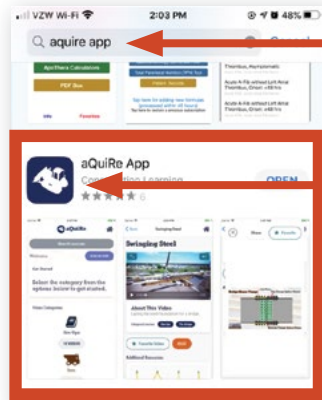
VZW Wi-Fi 2:03 PM 48%

aquire app

Cancel

Apotheca Calculations

PDF Box

Info Favorites

Video lessons

Tap here to add new formulas

Thrombus, Asymptomatic

Acute A-Fib without Left Atrial Thrombus, Onset <48 hrs

Acute A-Fib without Left Atrial Thrombus, Onset >48 hrs

aQuiRe App

Construction Learning

OPEN

★★★★★ 6

aQuiRe

Welcome

Get Started

Select the category from the options below to get started.

Video Categories

Swinging Steel

About This Video

Favorite Video

Additional Resources

Share Favorite